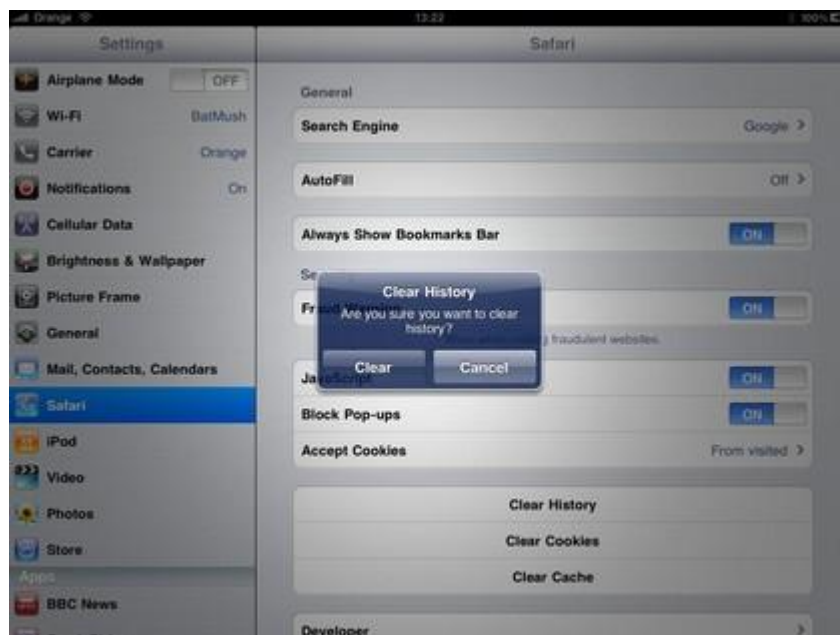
Orange

13:22

100%

Settings

Airplane Mode OFF

Wi-Fi BatMush

Carrier Orange

Notifications On

Cellular Data

Brightness & Wallpaper

Picture Frame

General

Mail, Contacts, Calendars

Safari

iPod

Video

Photos

Store

Apps

BBC News

Safari

General

Search Engine Google >

AutoFill Off >

Always Show Bookmarks Bar ON

Se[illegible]

Fr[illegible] ON

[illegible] fraudulent websites

Ja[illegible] ON

Block Pop-ups ON

Accept Cookies From visited >

Clear History

Clear Cookies

Clear Cache

Developer >

Clear History

Are you sure you want to clear history?

Clear

Cancel